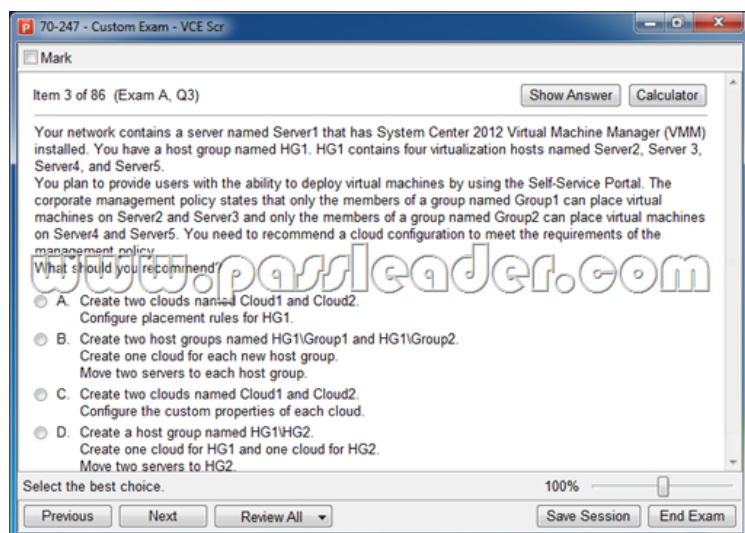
70-247 - Custom Exam - VCE Scr

Mark

Item 3 of 86 (Exam A, Q3)

Show Answer Calculator

Your network contains a server named Server1 that has System Center 2012 Virtual Machine Manager (VMM) installed. You have a host group named HG1. HG1 contains four virtualization hosts named Server2, Server 3, Server4, and Server5.
You plan to provide users with the ability to deploy virtual machines by using the Self-Service Portal. The corporate management policy states that only the members of a group named Group1 can place virtual machines on Server2 and Server3 and only the members of a group named Group2 can place virtual machines on Server4 and Server5. You need to recommend a cloud configuration to meet the requirements of the management policy.
What should you recommend?

www.passleader.com

A. Create two clouds named Cloud1 and Cloud2.
Configure placement rules for HG1.

B. Create two host groups named HG1\Group1 and HG1\Group2.
Create one cloud for each new host group.
Move two servers to each host group.

C. Create two clouds named Cloud1 and Cloud2.
Configure the custom properties of each cloud.

D. Create a host group named HG1\HG2.
Create one cloud for HG1 and one cloud for HG2.
Move two servers to HG2.

Select the best choice.

100%

Previous Next Review All Save Session End Exam